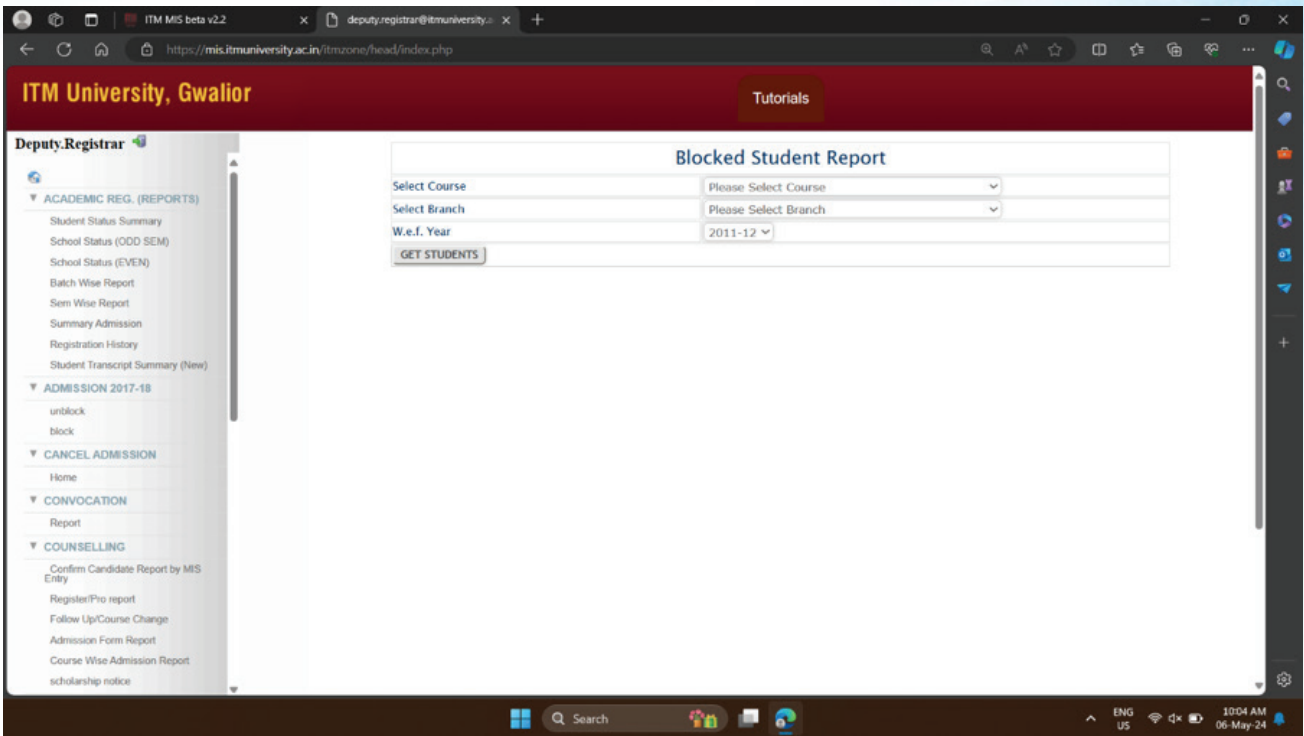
ITM MIS beta v2.2
deputy.registrar@itmuniversity.a
https://mis.itmuniversity.ac.in/itmzone/head/index.php

ITM University, Gwalior

Tutorials

Deputy.Registrar

▼ ACADEMIC REG. (REPORTS)
Student Status Summary
School Status (ODD SEM)
School Status (EVEN)
Batch Wise Report
Sem Wise Report
Summary Admission
Registration History
Student Transcript Summary (New)
▼ ADMISSION 2017-18
unblock
block
▼ CANCEL ADMISSION
Home
▼ CONVOCATION
Report
▼ COUNSELLING
Confirm Candidate Report by MIS Entry
Register/Pro report
Follow Up/Course Change
Admission Form Report
Course Wise Admission Report
scholarship notice

Blocked Student Report

| Select Course | Please Select Course |
|---|---|
| Select Branch | Please Select Branch |
| W.e.f. Year | 2011-12 |

GET STUDENTS

Search

ENG US
10:04 AM
06-May-24